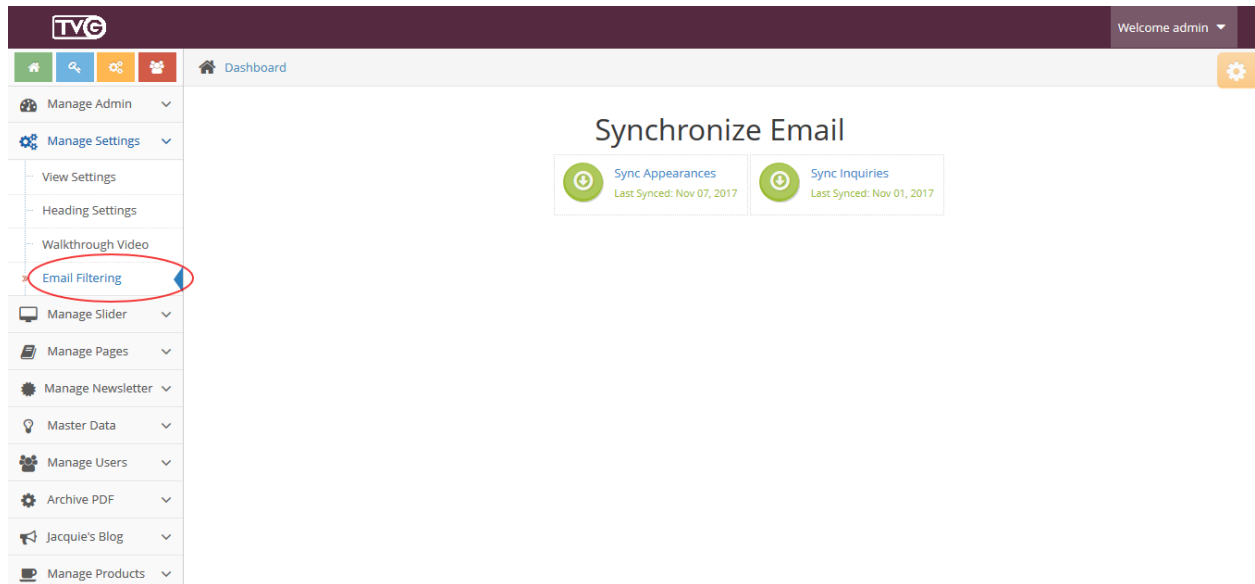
TVG

Welcome admin

Dashboard

Manage Admin
Manage Settings
View Settings
Heading Settings
Walkthrough Video
Email Filtering
Manage Slider
Manage Pages
Manage Newsletter
Master Data
Manage Users
Archive PDF
Jacquie's Blog
Manage Products

Synchronize Email

Sync Appearances
Last Synced: Nov 07, 2017

Sync Inquiries
Last Synced: Nov 01, 2017